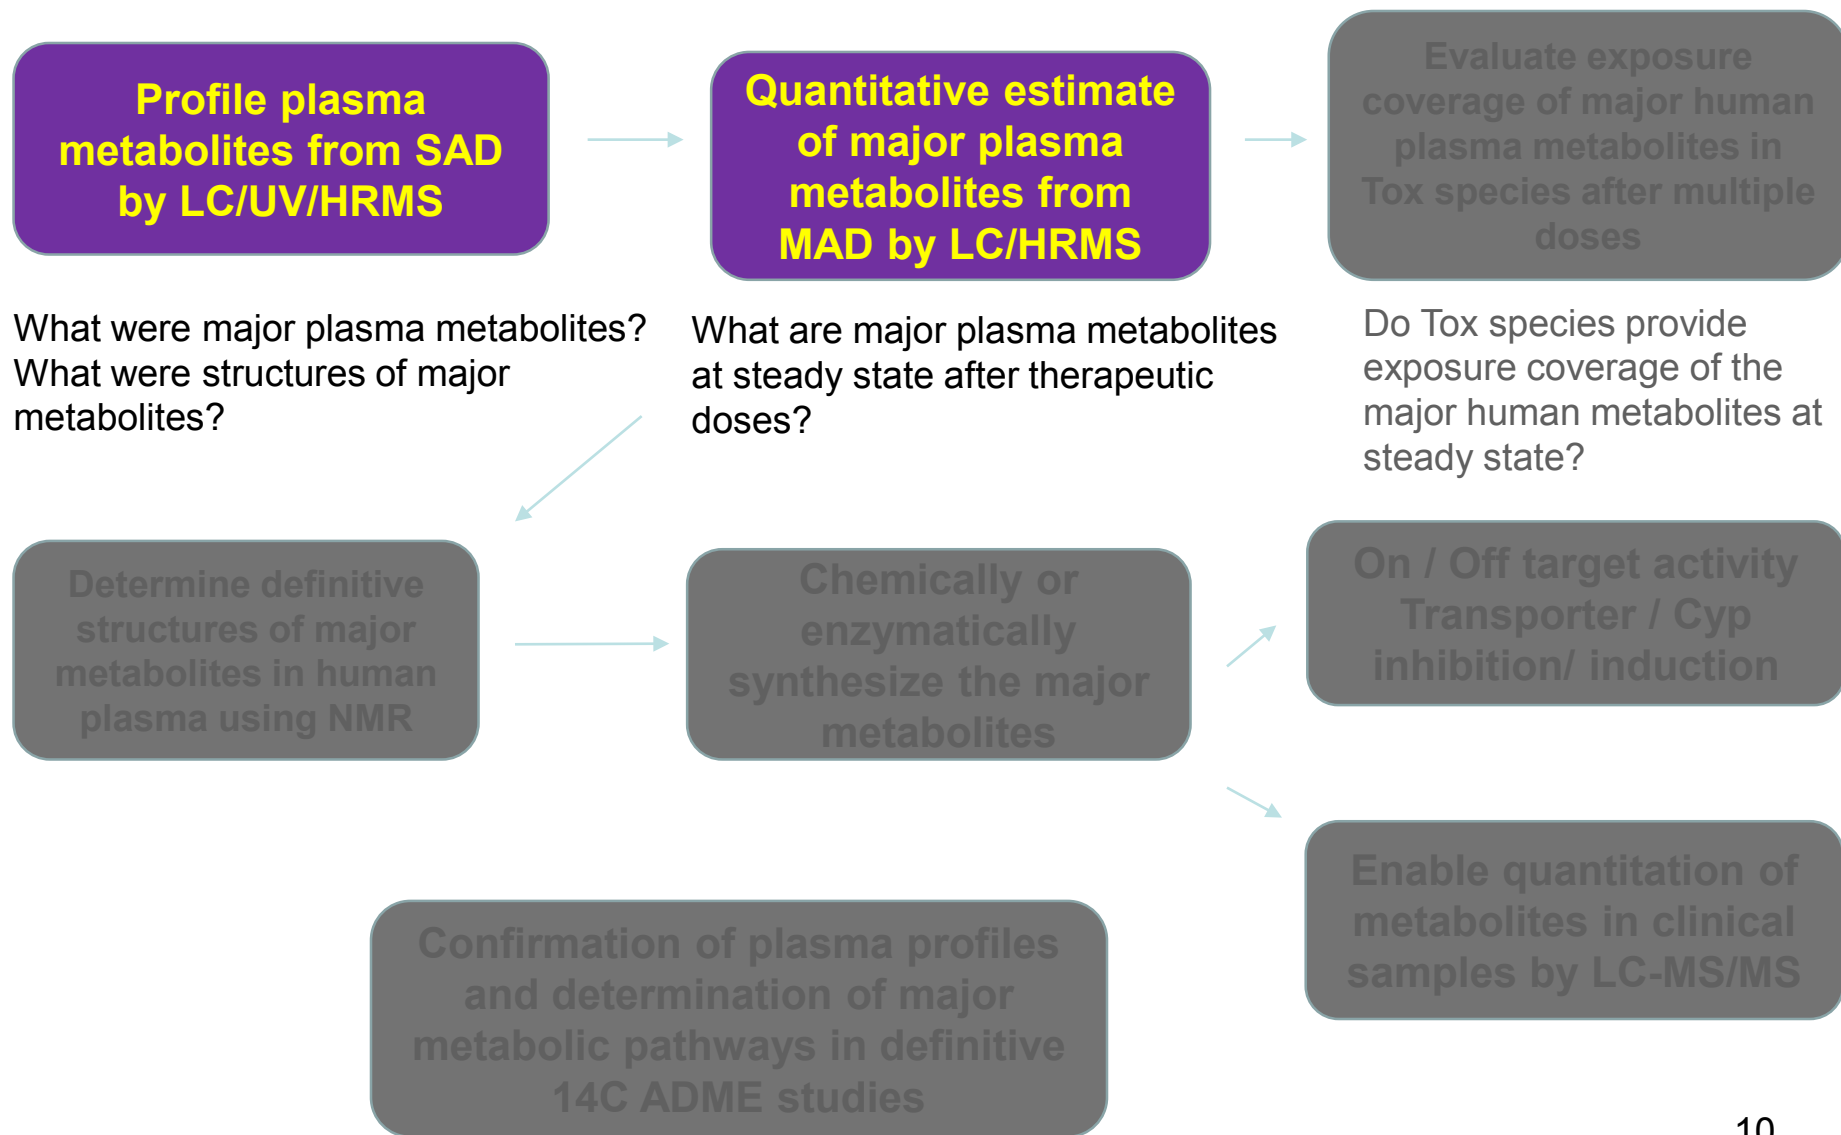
Profile plasma metabolites from SAD by LC/UV/HRMS

Quantitative estimate of major plasma metabolites from MAD by LC/HRMS

Evaluate exposure coverage of major human plasma metabolites in Tox species after multiple doses

What were major plasma metabolites? What were structures of major metabolites?

What are major plasma metabolites at steady state after therapeutic doses?

Do Tox species provide exposure coverage of the major human metabolites at steady state?

Determine definitive structures of major metabolites in human plasma using NMR

Chemically or enzymatically synthesize the major metabolites

On / Off target activity Transporter / Cyp inhibition/ induction

Enable quantitation of metabolites in clinical samples by LC-MS/MS

Confirmation of plasma profiles and determination of major metabolic pathways in definitive 14C ADME studies

10